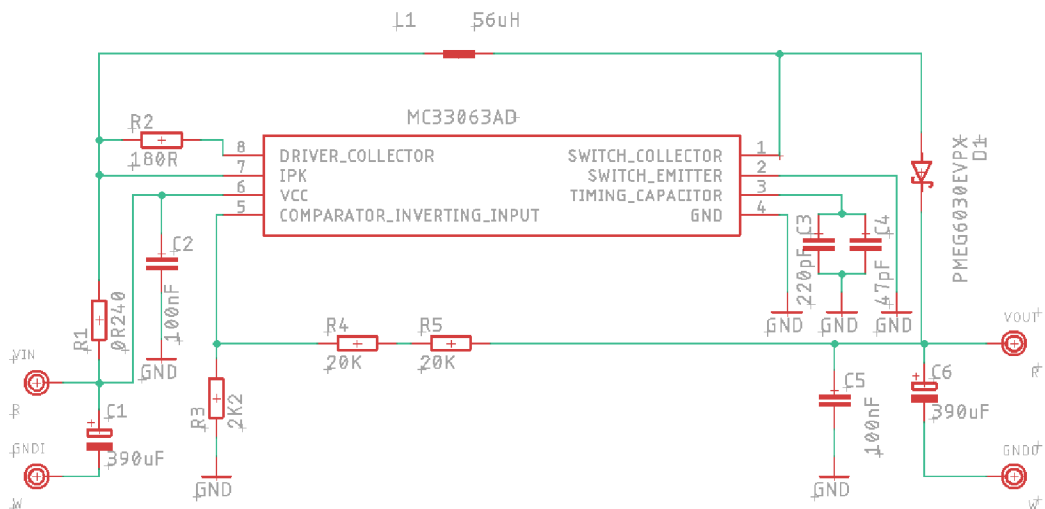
L1 56uH

MC33063AD

R2
180R

8 DRIVER_COLLECTOR
7 IPK
6 VCC
5 COMPARATOR_INVERTING_INPUT

SWITCH_COLLECTOR 1
SWITCH_EMITTER 2
TIMING_CAPACITOR 3
GND 4

PMEG6030EVPX
D1

C2
100nF
GND

C3
220pF
C4
47pF
GND GND GND

R1
0R240

VIN
R

C1
390uF

GNDI
W

R4
20K
R5
20K

R3
2K2
GND

C5
100nF
GND

C6
390uF

VOUT
R

GNDO
W